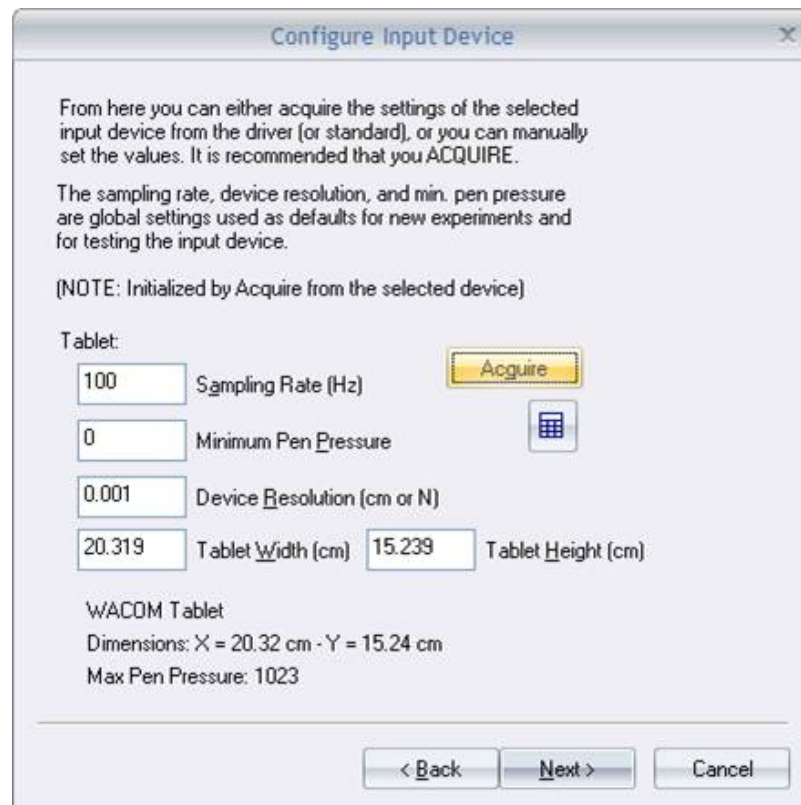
Configure Input Device

From here you can either acquire the settings of the selected input device from the driver (or standard), or you can manually set the values. It is recommended that you ACQUIRE.

The sampling rate, device resolution, and min. pen pressure are global settings used as defaults for new experiments and for testing the input device.

(NOTE: Initialized by Acquire from the selected device)

Tablet:

100 Sampling Rate (Hz)

Acquire

0 Minimum Pen Pressure

0.001 Device Resolution (cm or N)

20.319 Tablet Width (cm) 15.239 Tablet Height (cm)

WACOM Tablet
Dimensions: X = 20.32 cm - Y = 15.24 cm
Max Pen Pressure: 1023

< Back Next > Cancel